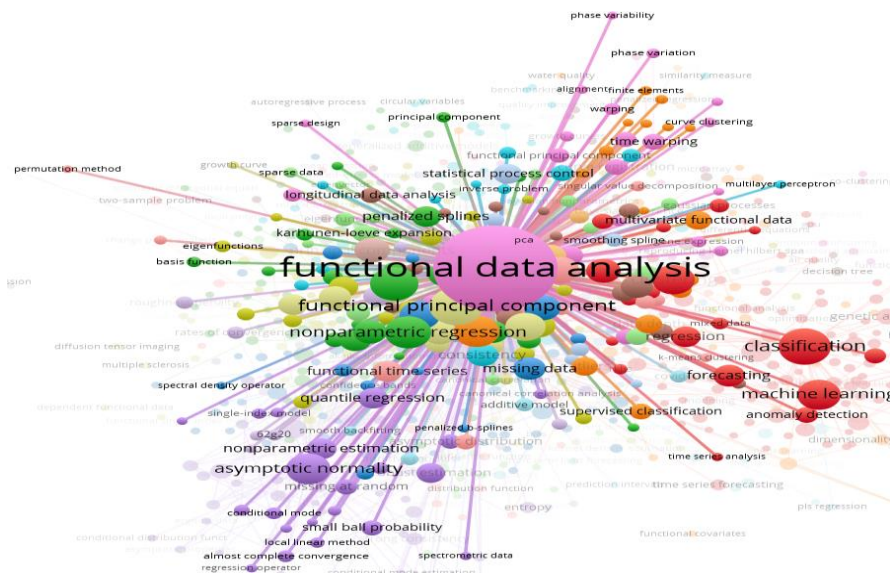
phase variability
phase variation
water quality
similarity measure
benchmark
alignment
finite elements
autoregressive process
circular variables
quality
warping
sparse design
principal component
curve clustering
time warping
functional principal component
permutation method
growth curve
statistical process control
sparse data
multilayer perceptron
longitudinal data analysis
inverse problem
singular value decomposition
two-sample problem
penalized splines
multivariate functional data
karhunen-loeve expansion
pca
smoothing spline
eigenfunctions
basis function
functional data analysis
decision tree
functional principal component
nonparametric regression
diffusion tree imaging
mixed data
regression
multiple sclerosis
consistency
classification
k-means clustering
spectral density operator
functional time series
missing data
forecasting
quantile regression
additive model
machine learning
dependent functional data
single-index model
supervised classification
anomaly detection
penalized b-splines
62g20
smooth backfitting
asymptotic distribution
nonparametric estimation
dimensionality
asymptotic normality
estimation
time series analysis
missing at random
distribution function
time series forecasting
conditional mode
entropy
small ball probability
pls regression
local linear method
conditional distribution function
almost complete convergence
spectrometric data
functional covariates
regression operator
conditional mode estimation